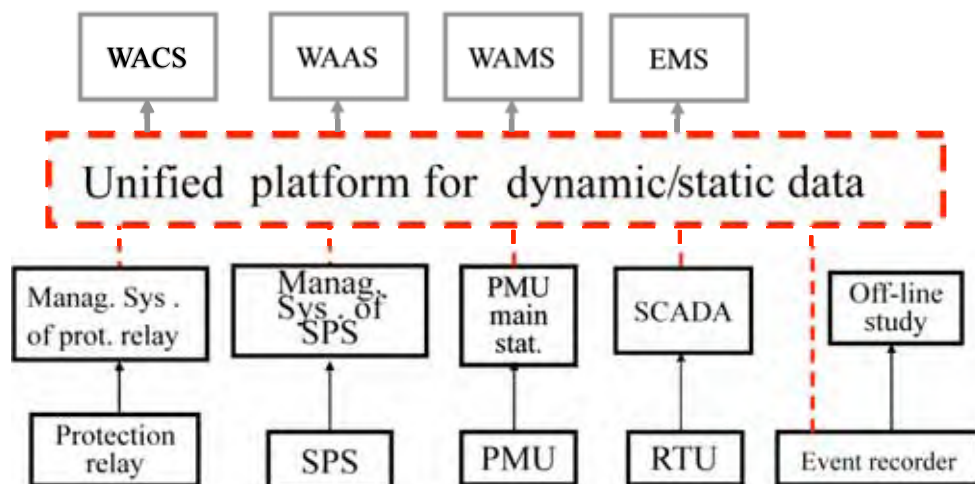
WACS

WAAS

WAMS

EMS

Unified platform for dynamic/static data

Manag. Sys . of prot. relay

Manag. Sys . of SPS

PMU main stat.

SCADA

Off-line study

Protection relay

SPS

PMU

RTU

Event recorder